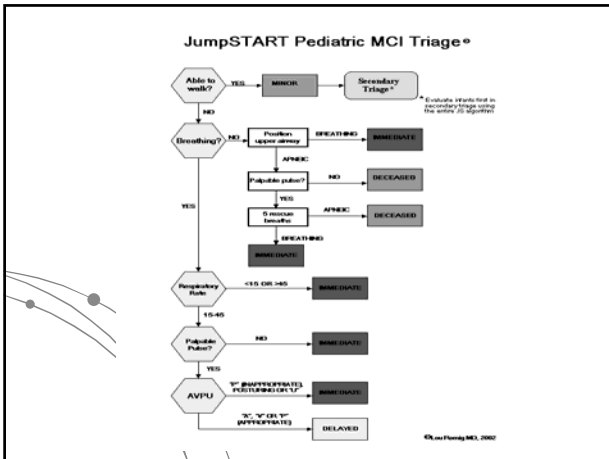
JumpSTART Pediatric MCI Triage©

Able to walk?

YES

MINOR

Secondary Triage*

* Evaluate infants first in secondary triage using the entire JS algorithm

NO

Breathing?

NO

Position upper airway

BREATHING

IMMEDIATE

APNEIC

Palpable pulse?

NO

DECEASED

YES

5 rescue breaths

APNEIC

DECEASED

BREATHING

IMMEDIATE

YES

Respiratory Rate

<15 OR >45

IMMEDIATE

15-45

Palpable Pulse?

NO

IMMEDIATE

YES

AVPU

"P" (INAPPROPRIATE) POSTURING OR "U"

IMMEDIATE

"A", "V" OR "P" (APPROPRIATE)

DELAYED

©Lou Romig MD, 2002